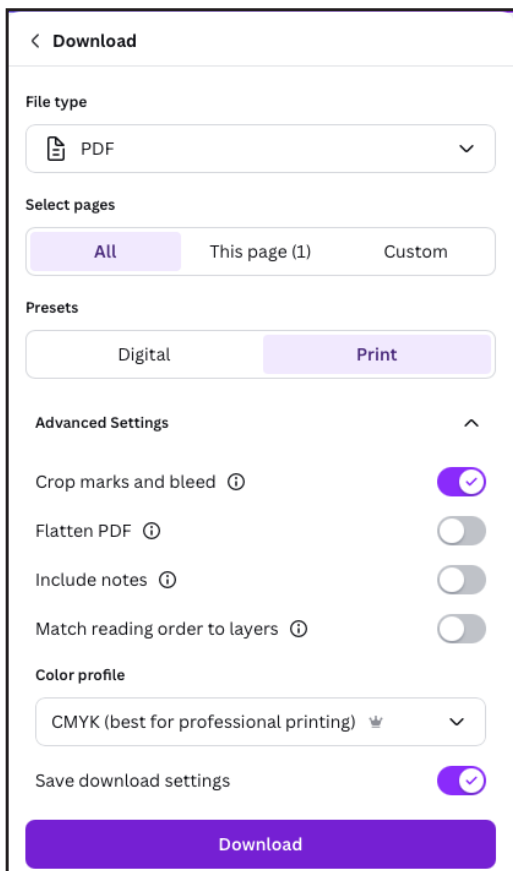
Download

File type

PDF

Select pages

All
This page (1)
Custom

Presets

Digital
Print

Advanced Settings

Crop marks and bleed

Flatten PDF

Include notes

Match reading order to layers

Color profile

CMYK (best for professional printing)

Save download settings

Download